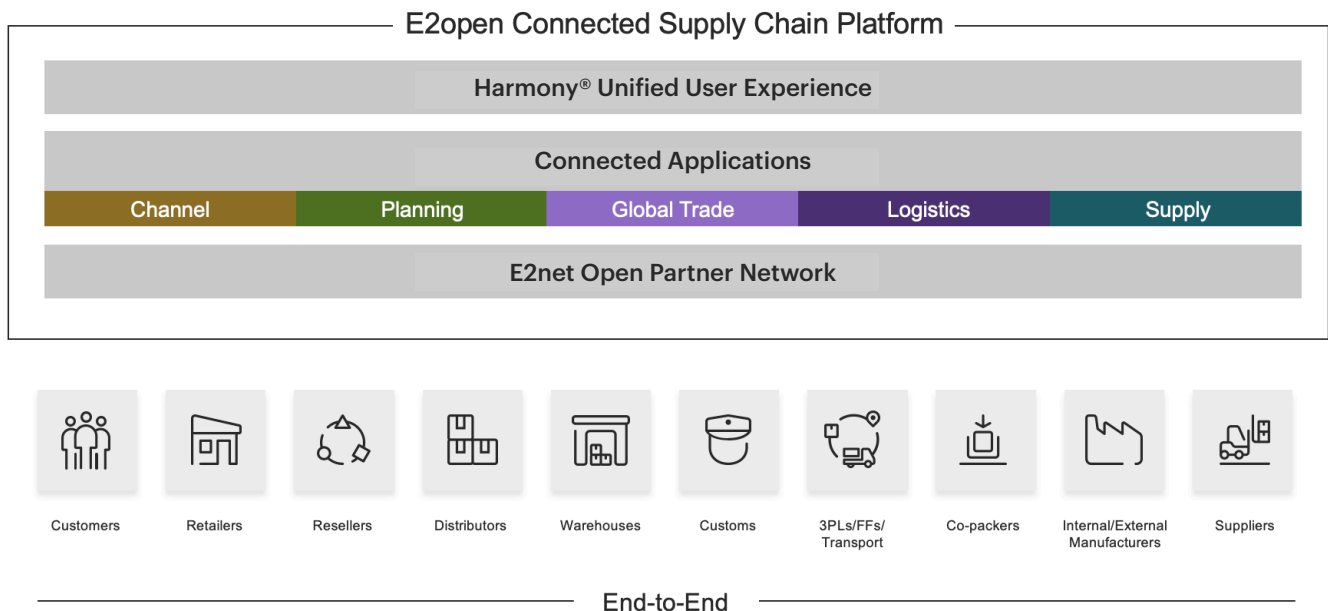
E2open Connected Supply Chain Platform

Harmony® Unified User Experience

Connected Applications

| Channel | Planning | Global Trade | Logistics | Supply |
|---|---|---|---|---|

E2net Open Partner Network

Customers

Retailers

Resellers

Distributors

Warehouses

Customs

3PLs/FFs/ Transport

Co-packers

Internal/External Manufacturers

Suppliers

End-to-End